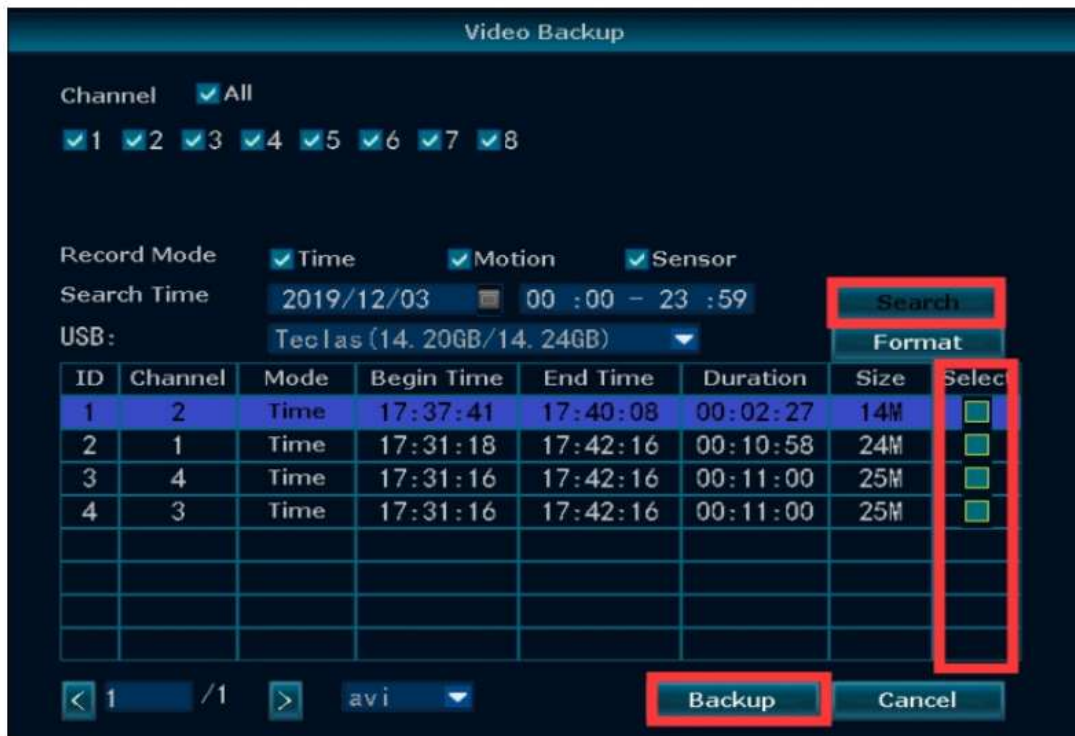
Video Backup

Channel All

1 2 3 4 5 6 7 8

Record Mode Time Motion Sensor

Search Time 2019/12/03 00 :00 - 23 :59 Search

USB: Teclas(14. 20GB/14. 24GB) Format

| ID | Channel | Mode | Begin Time | End Time | Duration | Size | Select |
|---|---|---|---|---|---|---|---|
| 1 | 2 | Time | 17:37:41 | 17:40:08 | 00:02:27 | 14M | |
| 2 | 1 | Time | 17:31:18 | 17:42:16 | 00:10:58 | 24M | |
| 3 | 4 | Time | 17:31:16 | 17:42:16 | 00:11:00 | 25M | |
| 4 | 3 | Time | 17:31:16 | 17:42:16 | 00:11:00 | 25M | |

< 1 /1 > avi Backup Cancel